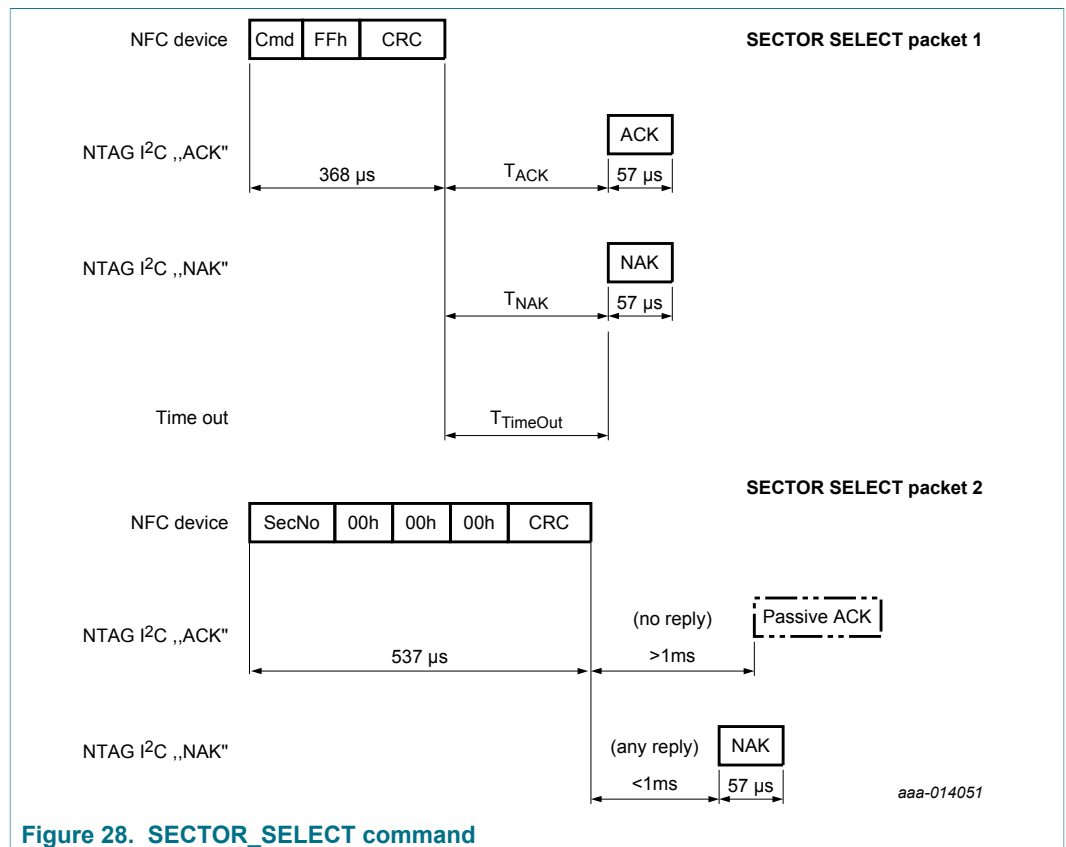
NFC device

Cmd FFh CRC

SECTOR SELECT packet 1

NTAG I$^2$C ,,ACK"

ACK

368 µs

$T_{ACK}$

57 µs

NTAG I$^2$C ,,NAK"

NAK

$T_{NAK}$

57 µs

Time out

$T_{TimeOut}$

SECTOR SELECT packet 2

NFC device

SecNo 00h 00h 00h CRC

NTAG I$^2$C ,,ACK"

(no reply)

Passive ACK

537 µs

>1ms

NTAG I$^2$C ,,NAK"

(any reply)

NAK

<1ms

57 µs

aaa-014051

Figure 28. SECTOR_SELECT command